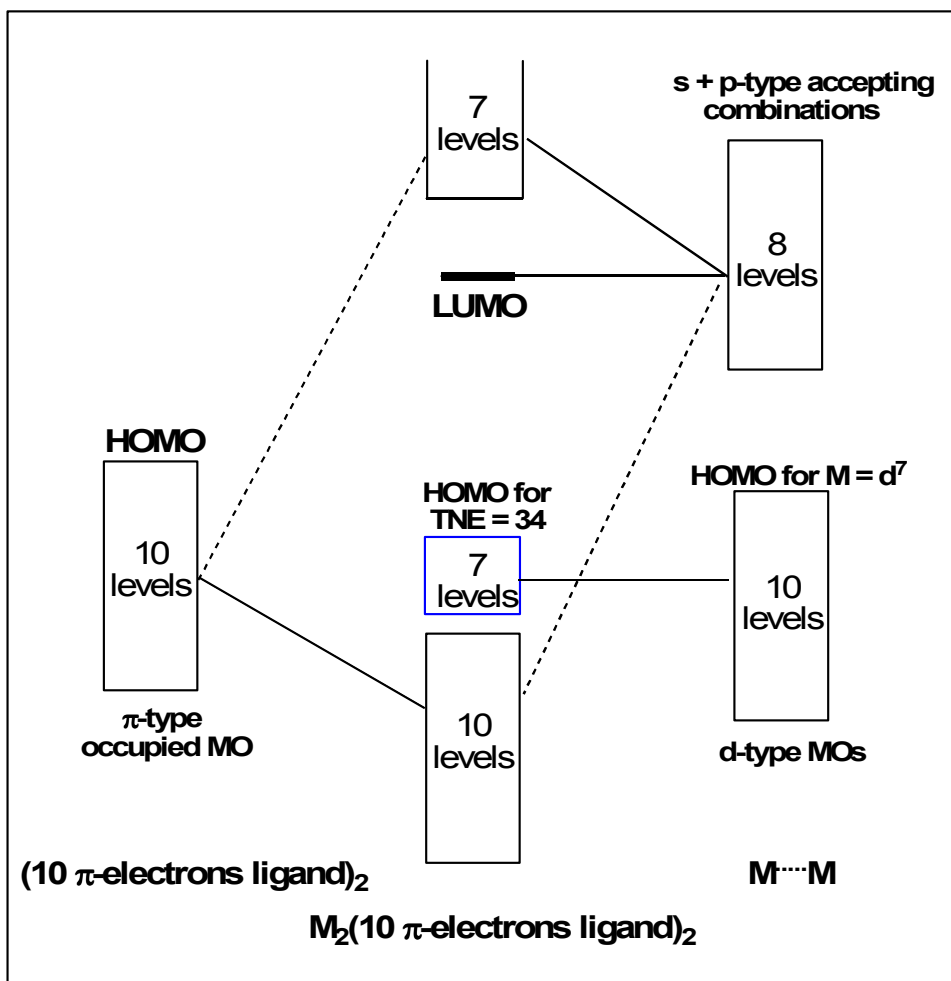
7 levels

s + p-type accepting combinations

8 levels

LUMO

HOMO

10 levels

HOMO for TNE = 34

7 levels

HOMO for M = $d^7$

10 levels

10 levels

$\pi$-type occupied MO

d-type MOs

(10 $\pi$-electrons ligand)$_2$

M····M

M$_2$(10 $\pi$-electrons ligand)$_2$